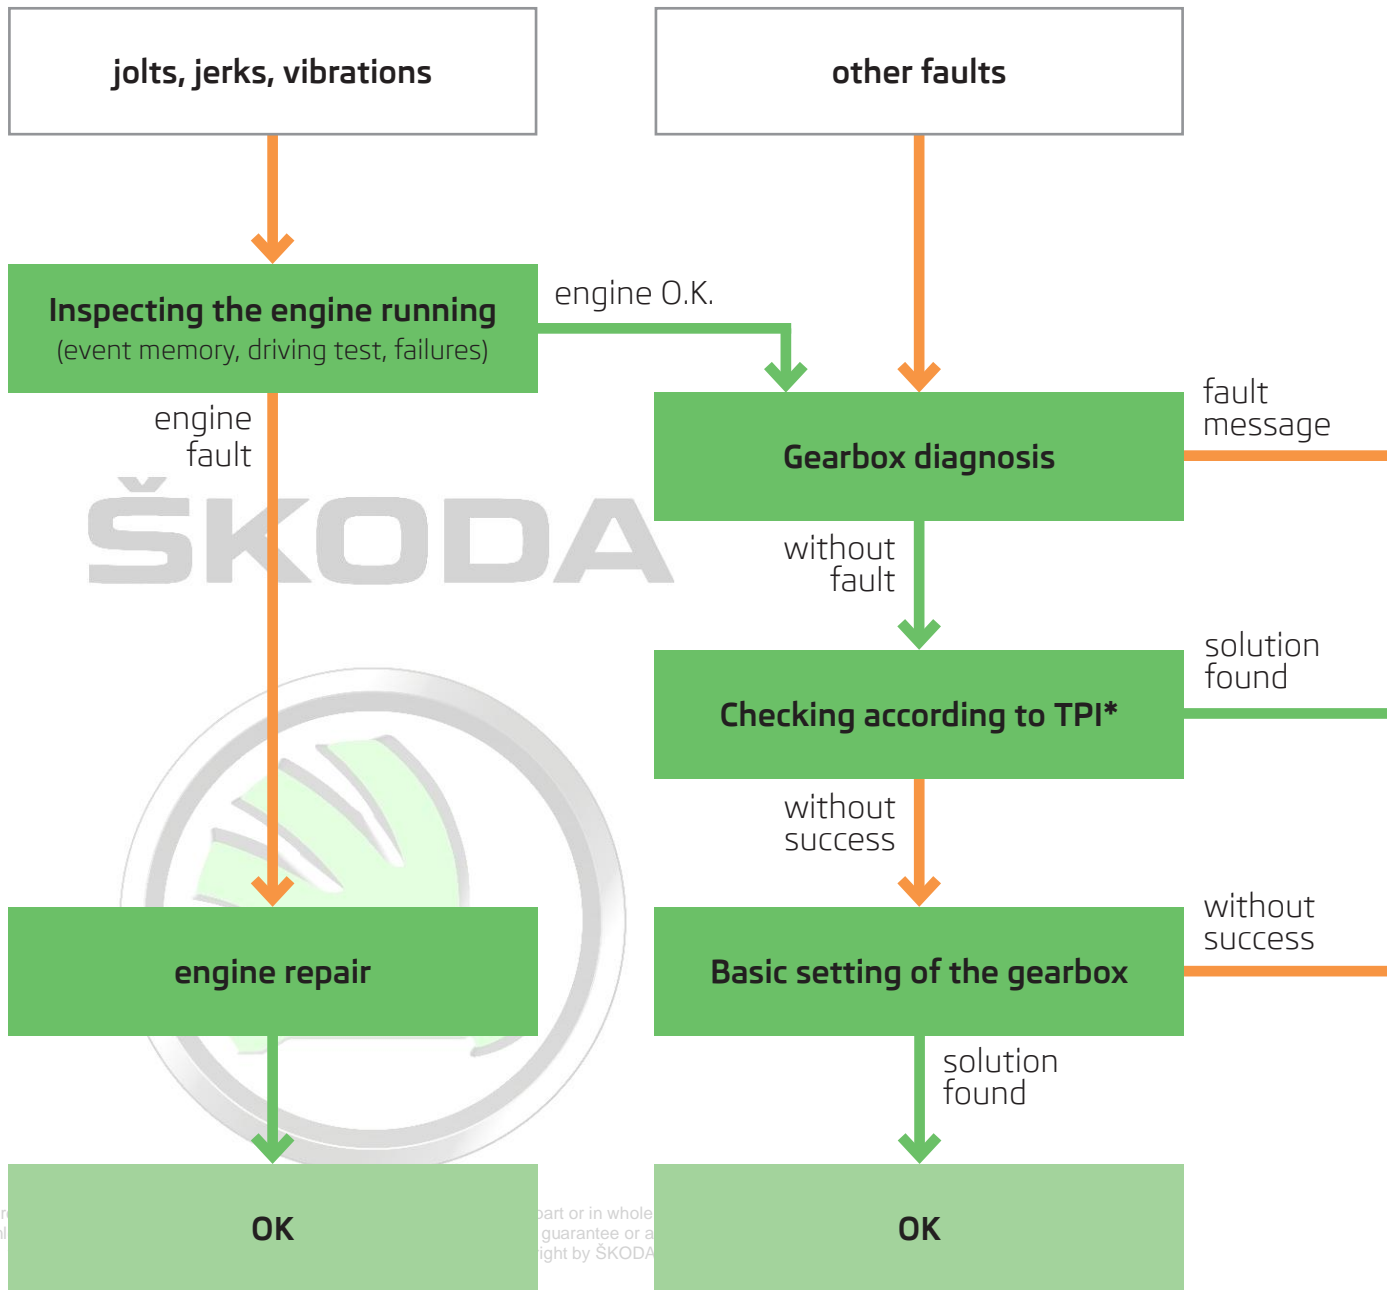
jolts, jerks, vibrations

other faults

Inspecting the engine running
(event memory, driving test, failures)

engine O.K.

engine fault

ŠKODA

Gearbox diagnosis

fault message

without fault

Checking according to TPI*

solution found

without success

engine repair

Basic setting of the gearbox

without success

solution found

OK

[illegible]part or in whole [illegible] guarantee or a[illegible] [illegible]ight by ŠKODA

OK